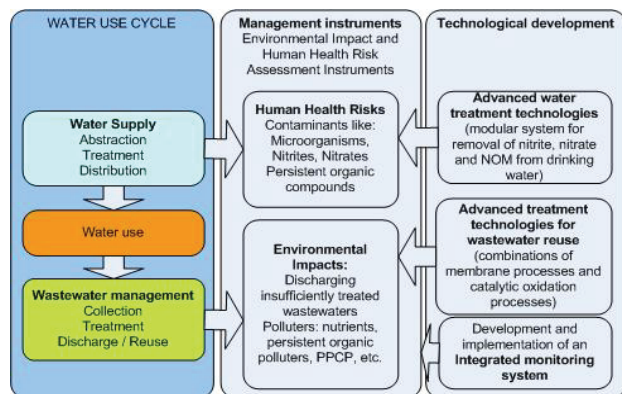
WATER USE CYCLE

Water Supply
Abstraction
Treatment
Distribution

Water use

Wastewater management
Collection
Treatment
Discharge / Reuse

Management instruments
Environmental Impact and Human Health Risk Assessment Instruments

Human Health Risks
Contaminants like:
Microorganisms,
Nitrites, Nitrates
Persistent organic compounds

Environmental Impacts:
Discharging insufficiently treated wastewaters
Polluters: nutrients, persistent organic polluters, PPCP, etc.

Technological development

Advanced water treatment technologies
(modular system for removal of nitrite, nitrate and NOM from drinking water)

Advanced treatment technologies for wastewater reuse
(combinations of membrane processes and catalytic oxidation processes)

Development and implementation of an Integrated monitoring system